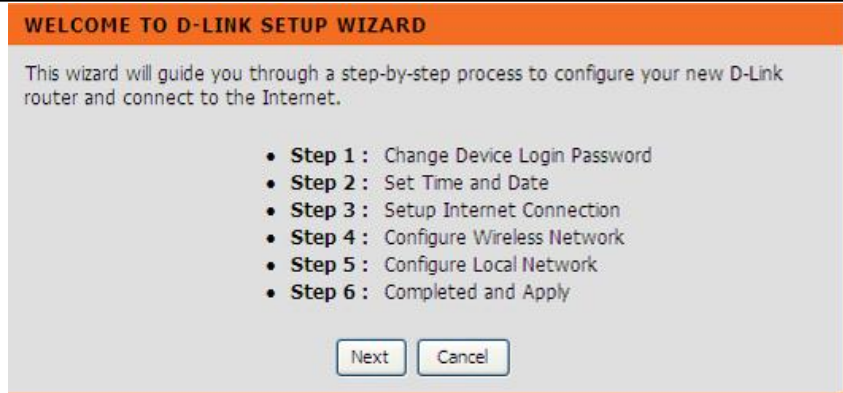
WELCOME TO D-LINK SETUP WIZARD

This wizard will guide you through a step-by-step process to configure your new D-Link router and connect to the Internet.

- **Step 1 :** Change Device Login Password
- **Step 2 :** Set Time and Date
- **Step 3 :** Setup Internet Connection
- **Step 4 :** Configure Wireless Network
- **Step 5 :** Configure Local Network
- **Step 6 :** Completed and Apply

Next Cancel